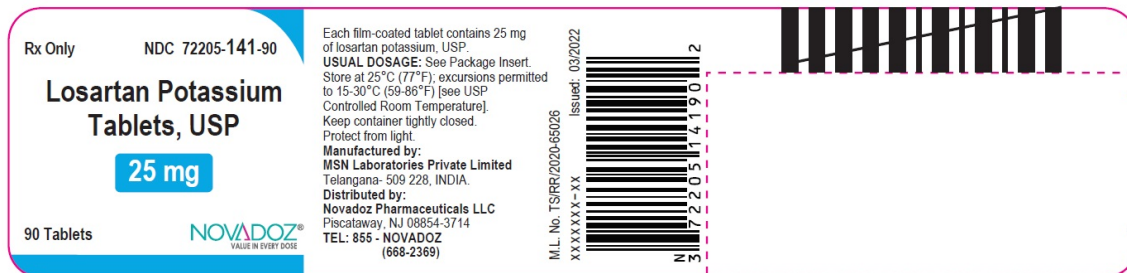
Rx Only NDC 72205-141-90

Losartan Potassium Tablets, USP

25 mg

90 Tablets

NOVADOZ®
VALUE IN EVERY DOSE

Each film-coated tablet contains 25 mg of losartan potassium, USP.
USUAL DOSAGE: See Package Insert.
Store at 25°C (77°F); excursions permitted to 15-30°C (59-86°F) [see USP Controlled Room Temperature].
Keep container tightly closed.
Protect from light.
Manufactured by:
MSN Laboratories Private Limited
Telangana- 509 228, INDIA.
Distributed by:
Novadoz Pharmaceuticals LLC
Piscataway, NJ 08854-3714
TEL: 855 - NOVADOZ
(668-2369)

M.L. No. TS/RR/2020-65026
XXXXXXX-XX
Issued: 03/2022

N 3 72205 14190 2